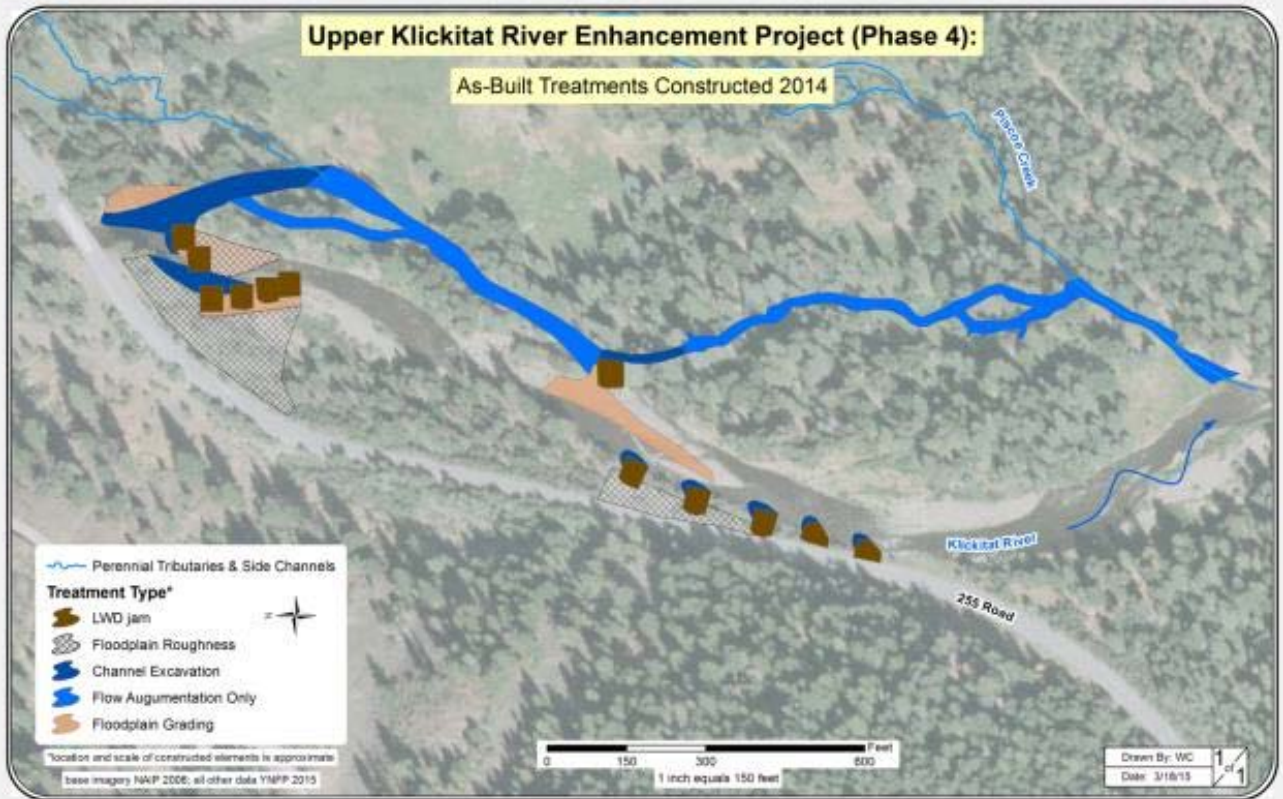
Upper Klickitat River Enhancement Project (Phase 4):

As-Built Treatments Constructed 2014

Piscoe Creek

Klickitat River

255 Road

Perennial Tributaries & Side Channels

Treatment Type*

LWD jam

Floodplain Roughness

Channel Excavation

Flow Augumentation Only

Floodplain Grading

N

*location and scale of constructed elements is approximate

base imagery NAIP 2006; all other data YNPP 2015

0 150 300 600 Feet

1 inch equals 150 feet

Drawn By: WC

Date: 3/18/15

1 of 1